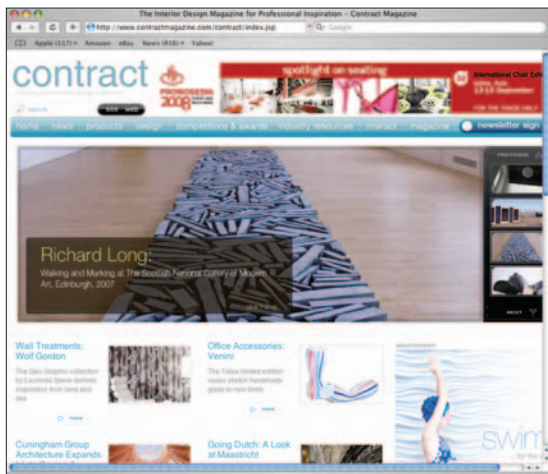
The Interior Design Magazine for Professional Inspiration - Contract Magazine

http://www.contractmagazine.com/contract/index.jsp

Google

Apple (117) Amazon eBay News (816) Yahoo!

contract

PROMOSEDIA 2008

spotlight on seating

International Chair Exhibition 13-16 September

FOR THE TRADE ONLY

search

home news products design competitions & awards industry resources interact magazine newsletter sign

Richard Long:

Walking and Marking at The Scottish National Gallery of Modern Art, Edinburgh, 2007

NEXT

Wall Treatments: Wolf Gordon

The Geo Graphic collection by Laurinda Spear derives inspiration from land and sea

more

Office Accessories: Venini

The Yellow limited edition vases stretch handmade glass to new limits

more

advertisement

Cuningham Group Architecture Expands

Going Dutch: A Look at Maastricht

swim